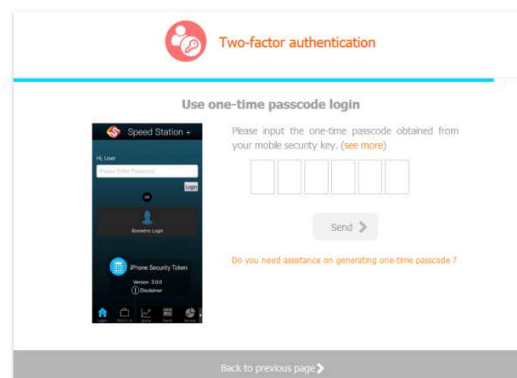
Two-factor authentication

Use one-time passcode login

Speed Station +

Hi, User

Please Enter Password

Login

OR

Biometric Login

iPhone Security Token

Version 3.0.0

Disclaimer

Please input the one-time passcode obtained from your mobile security key. (see more)

Send

Do you need assistance on generating one-time passcode ?

Back to previous page